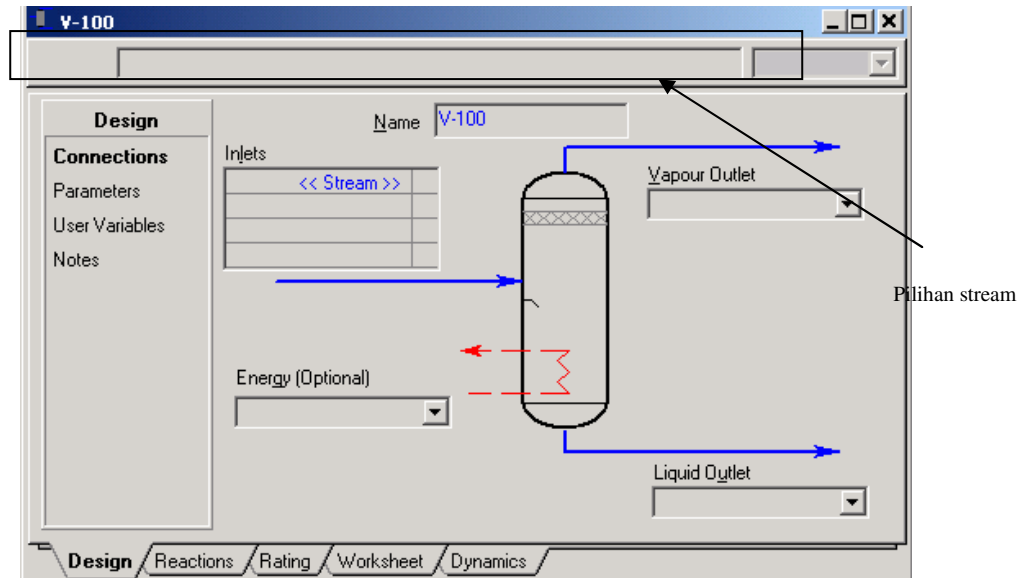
V-100

Design
Connections
Parameters
User Variables
Notes

Name V-100

Inlets

| << Stream >> | |
|---|---|
| | |
| | |
| | |

Vapour Outlet

Energy (Optional)

Liquid Outlet

Pilihan stream

Design Reactions Rating Worksheet Dynamics